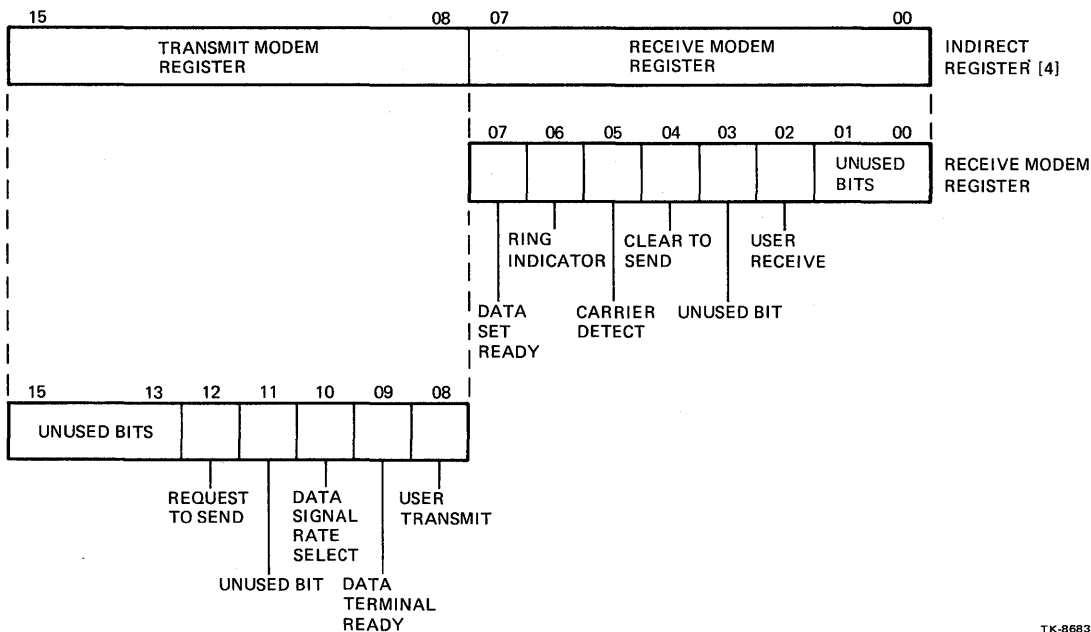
15 08 07 00

TRANSMIT MODEM REGISTER

RECEIVE MODEM REGISTER

INDIRECT REGISTER [4]

07 06 05 04 03 02 01 00

UNUSED BITS

RECEIVE MODEM REGISTER

RING INDICATOR

CLEAR TO SEND

USER RECEIVE

DATA SET READY

CARRIER DETECT

UNUSED BIT

15 13 12 11 10 09 08

UNUSED BITS

REQUEST TO SEND

DATA SIGNAL RATE SELECT

USER TRANSMIT

UNUSED BIT

DATA TERMINAL READY

TK-8683